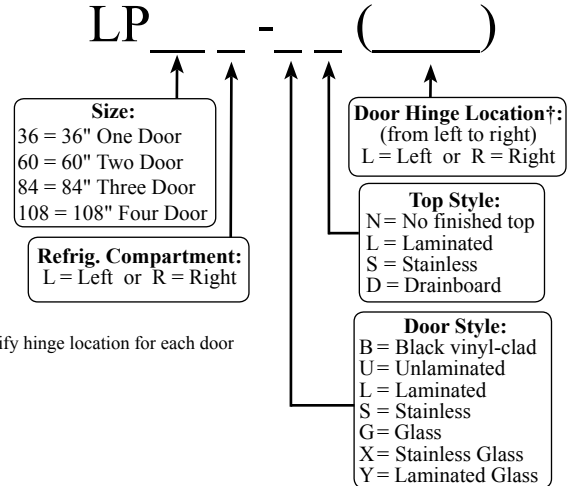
LP\_\_ \_ - \_ \_ (\_\_\_\_)

Size:
36 = 36" One Door
60 = 60" Two Door
84 = 84" Three Door
108 = 108" Four Door

Refrig. Compartment:
L = Left or R = Right

Door Hinge Location†:
(from left to right)
L = Left or R = Right

Top Style:
N = No finished top
L = Laminated
S = Stainless
D = Drainboard

ify hinge location for each door

Door Style:
B = Black vinyl-clad
U = Unlaminated
L = Laminated
S = Stainless
G = Glass
X = Stainless Glass
Y = Laminated Glass